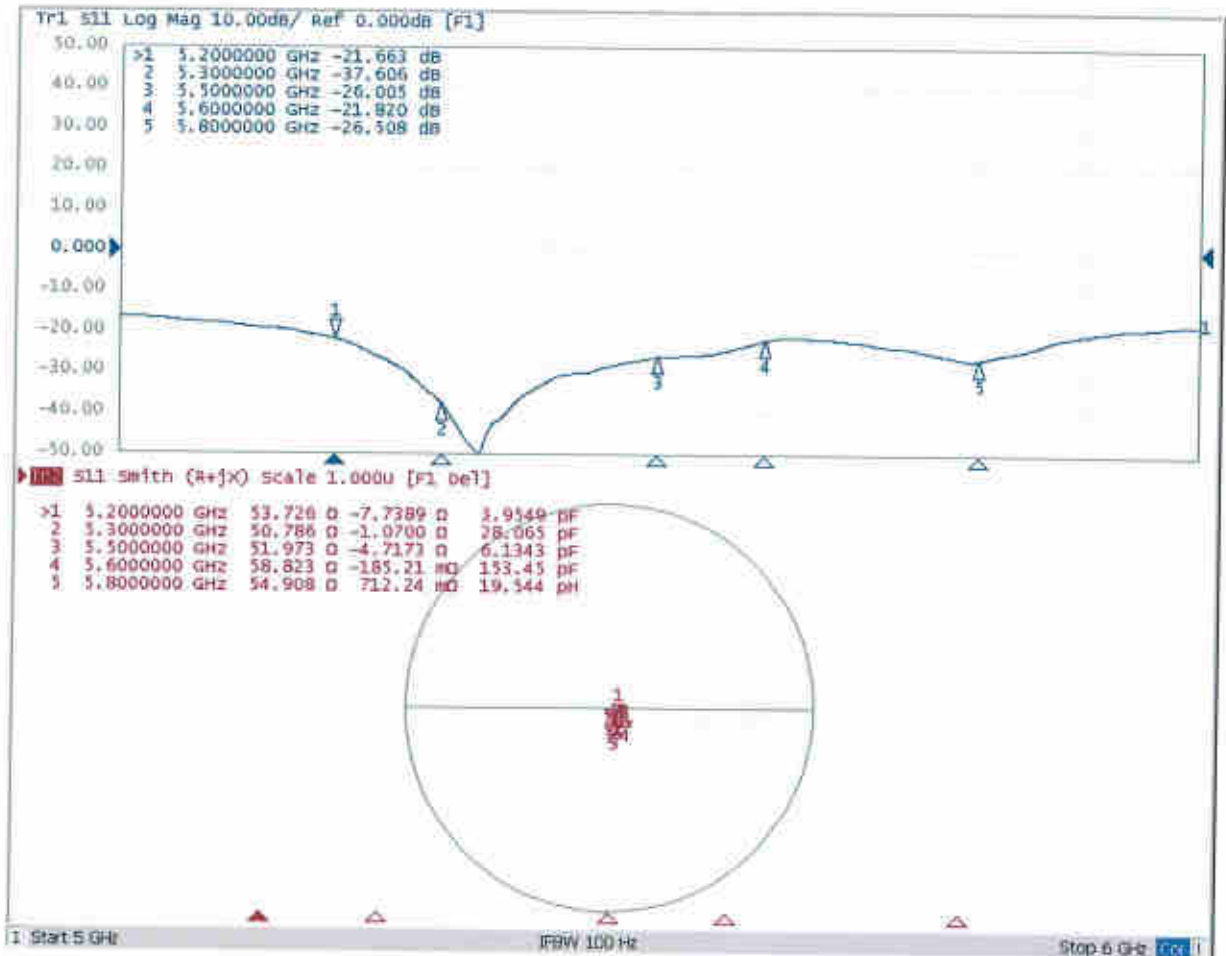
Tr1 S11 Log Mag 10.00dB/ Ref 0.000dB [F1]

50.00
40.00
30.00
20.00
10.00
0.000
-10.00
-20.00
-30.00
-40.00
-50.00

| | | |
|---|---|---|
| >1 | 5.2000000 GHz | -21.663 dB |
| 2 | 5.3000000 GHz | -37.606 dB |
| 3 | 5.5000000 GHz | -26.005 dB |
| 4 | 5.6000000 GHz | -21.820 dB |
| 5 | 5.8000000 GHz | -26.508 dB |

1
2
3
4
5
1

Tr2 S11 Smith (R+jX) Scale 1.000U [F1 Del]

| | | | | |
|---|---|---|---|---|
| >1 | 5.2000000 GHz | 53.726 Ω | -7.7389 Ω | 3.9549 pF |
| 2 | 5.3000000 GHz | 50.786 Ω | -1.0700 Ω | 28.065 pF |
| 3 | 5.5000000 GHz | 51.973 Ω | -4.7173 Ω | 6.1343 pF |
| 4 | 5.6000000 GHz | 58.823 Ω | -185.21 mΩ | 153.45 pF |
| 5 | 5.8000000 GHz | 54.908 Ω | 712.24 mΩ | 19.544 pH |

1
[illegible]
5

1 Start 5 GHz
IFBW 100 Hz
Stop 6 GHz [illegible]